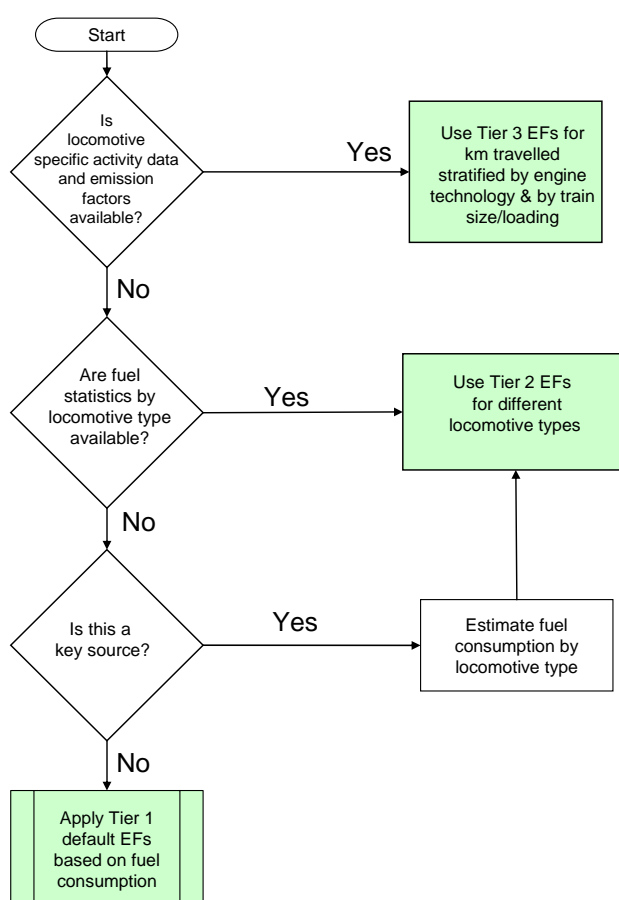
Start

Is locomotive specific activity data and emission factors available?

Yes

Use Tier 3 EFs for km travelled stratified by engine technology & by train size/loading

No

Are fuel statistics by locomotive type available?

Yes

Use Tier 2 EFs for different locomotive types

No

Is this a key source?

Yes

Estimate fuel consumption by locomotive type

No

Apply Tier 1 default EFs based on fuel consumption